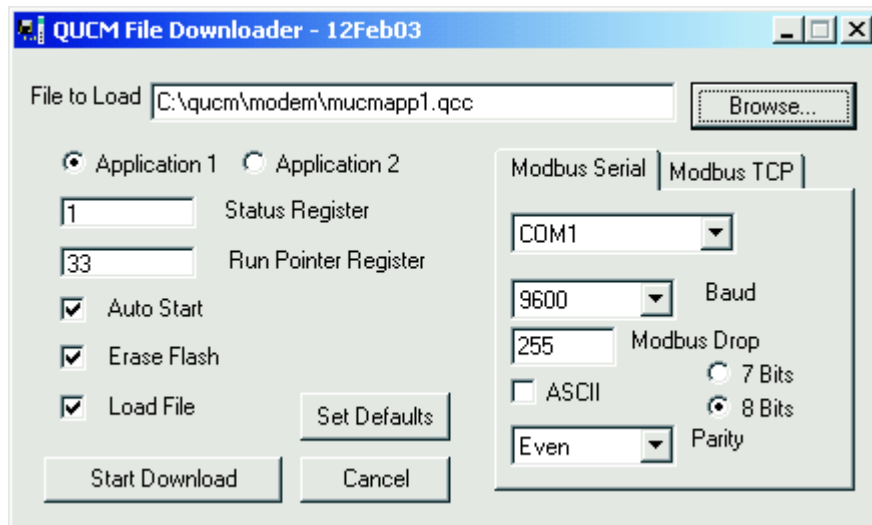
QUCM File Downloader - 12Feb03

File to Load C:\qucm\modem\mucmapp1.qcc Browse...

Application 1 Application 2

1 Status Register

33 Run Pointer Register

Auto Start

Erase Flash

Load File

Set Defaults

Start Download

Cancel

Modbus Serial

Modbus TCP

COM1

9600 Baud

255 Modbus Drop

ASCII

7 Bits

8 Bits

Even Parity